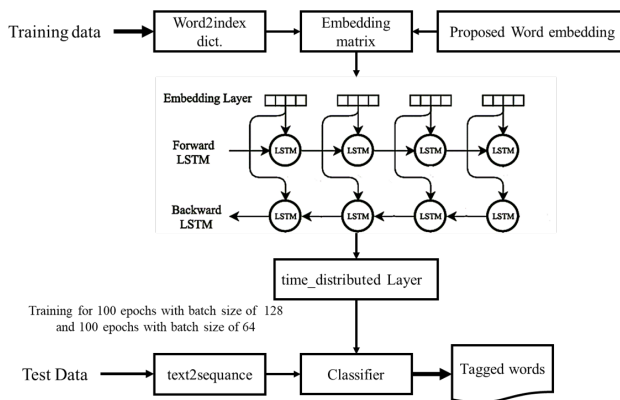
Training data

Word2index dict.

Embedding matrix

Proposed Word embedding

Embedding Layer

Forward LSTM

LSTM

LSTM

LSTM

LSTM

Backward LSTM

LSTM

LSTM

LSTM

LSTM

time_distributed Layer

Training for 100 epochs with batch size of 128 and 100 epochs with batch size of 64

Test Data

text2sequance

Classifier

Tagged words